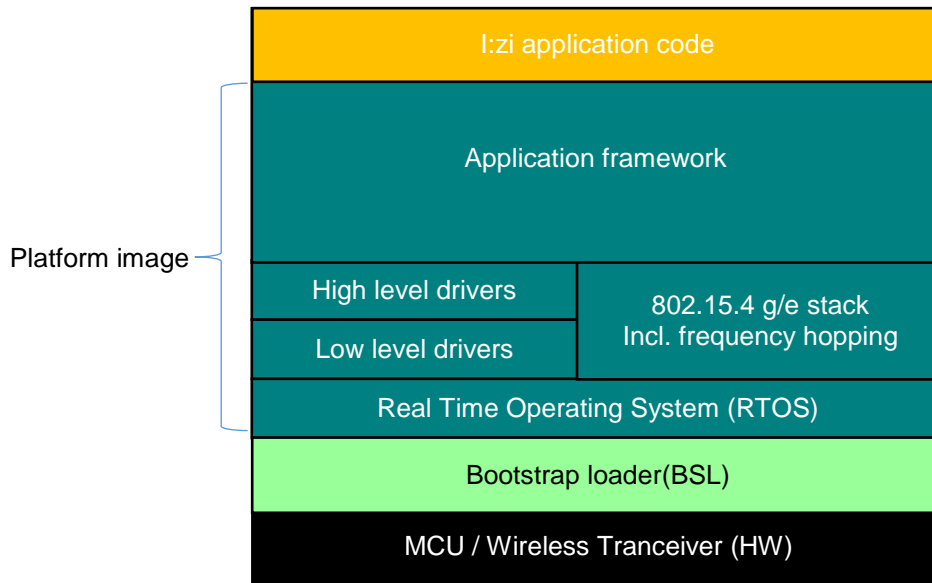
I:zi application code

Application framework

Platform image

High level drivers

Low level drivers

802.15.4 g/e stack
Incl. frequency hopping

Real Time Operating System (RTOS)

Bootstrap loader(BSL)

MCU / Wireless Tranceiver (HW)